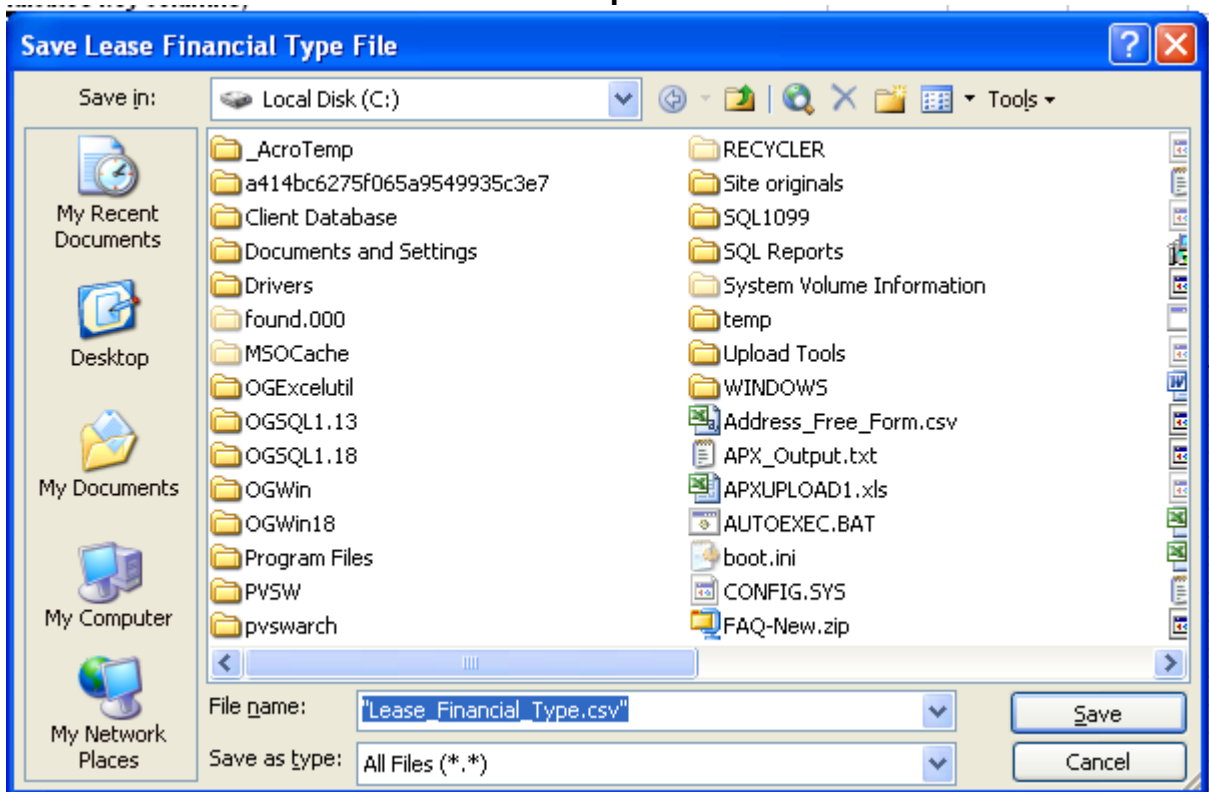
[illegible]

Save Lease Financial Type File

Save in: Local Disk (C:)

Tools

My Recent Documents
Desktop
My Documents
My Computer
My Network Places

_AcroTemp
a414bc6275f065a9549935c3e7
Client Database
Documents and Settings
Drivers
found.000
MSOCache
OGExcelutil
OGSQL1.13
OGSQL1.18
OGWin
OGWin18
Program Files
PVSW
pvswarch

RECYCLER
Site originals
SQL1099
SQL Reports
System Volume Information
temp
Upload Tools
WINDOWS
Address_Free_Form.csv
APX_Output.txt
APXUPLOAD1.xls
AUTOEXEC.BAT
boot.ini
CONFIG.SYS
FAQ-New.zip

File name: "Lease_Financial_Type.csv"
Save as type: All Files (*.*)

Save
Cancel